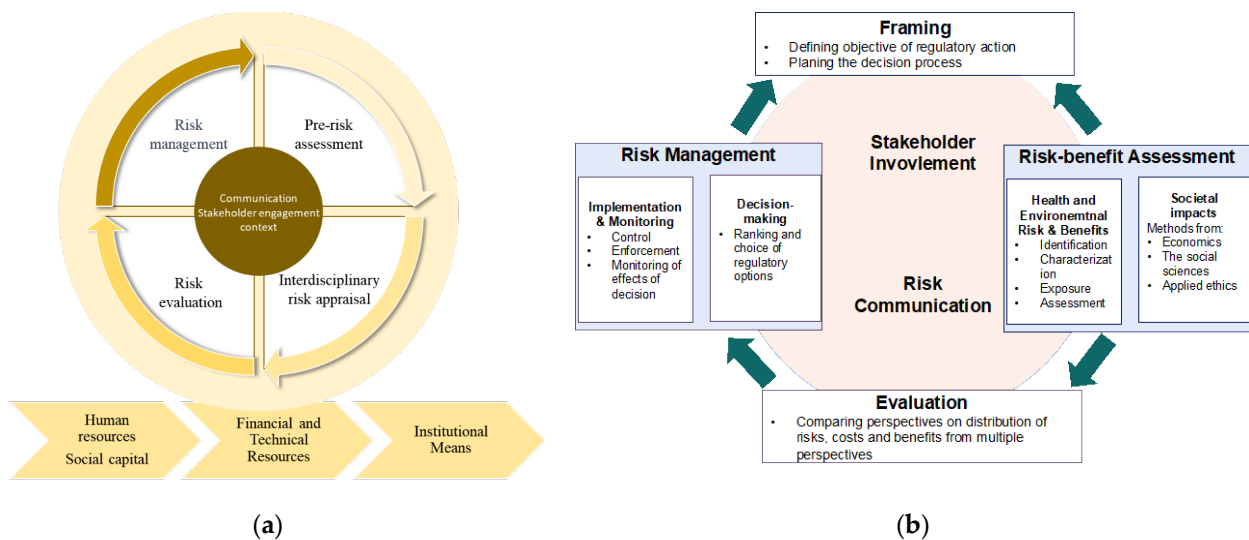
Risk management

Pre-risk assessment

Communication
Stakeholder engagement
context

Risk evaluation

Interdisciplinary risk appraisal

Human resources
Social capital

Financial and Technical Resources

Institutional Means

(a)

Framing
• Defining objective of regulatory action
• Planing the decision process

Stakeholder Invovlement

Risk Management

Implementation & Monitoring
• Control
• Enforcement
• Monitoring of effects of decision

Decision-making
• Ranking and choice of regulatory options

Risk-benefit Assessment

Health and Environemtnal Risk & Benefits
• Identification
• Characterizat ion
• Exposure Assessment

Societal impacts
Methods from:
• Economics
• The social sciences
• Applied ethics

Risk Communication

Evaluation
• Comparing perspectives on distribution of risks, costs and benefits from multiple perspectives

(b)